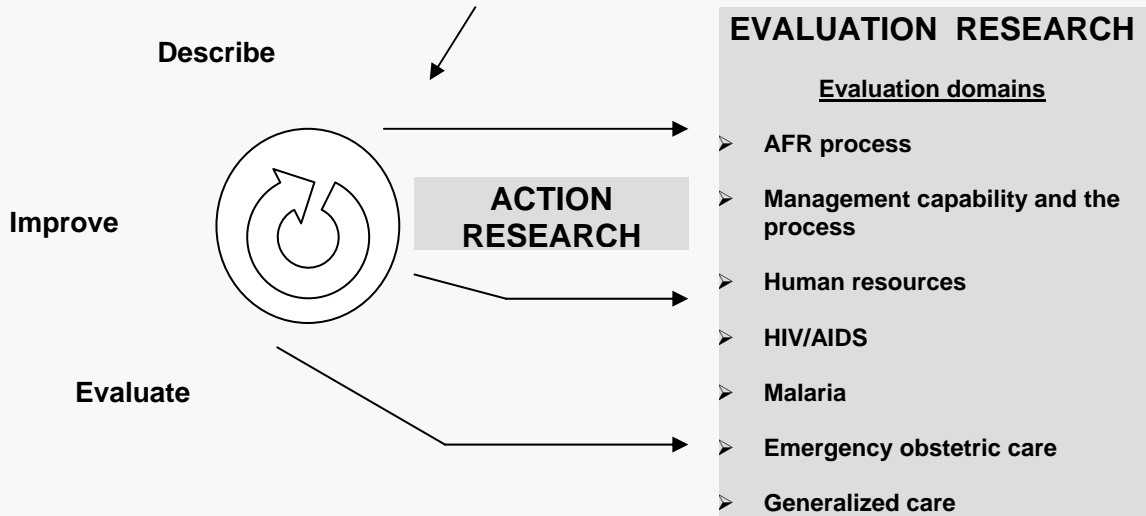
Describe

Improve

Evaluate

ACTION RESEARCH

EVALUATION RESEARCH

Evaluation domains

- AFR process
- Management capability and the process
- Human resources
- HIV/AIDS
- Malaria
- Emergency obstetric care
- Generalized care